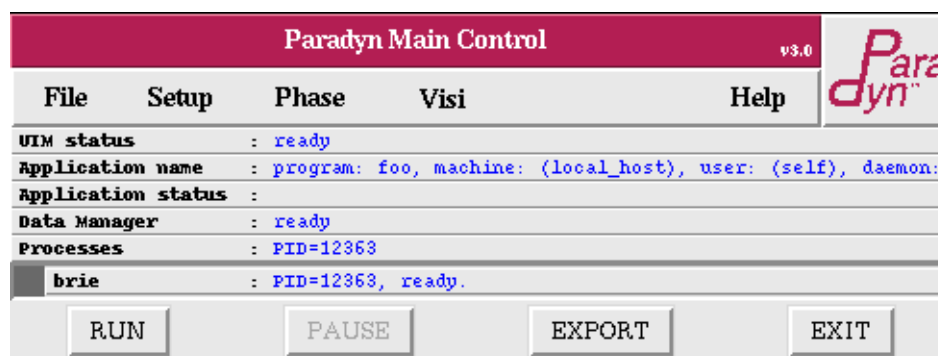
Paradyn Main Control v3.0

Paradyn

File Setup Phase Visi Help

UIM status : ready
Application name : program: foo, machine: (local_host), user: (self), daemon:
Application status :
Data Manager : ready
Processes : PID=12363
brie : PID=12363, ready.

RUN PAUSE EXPORT EXIT